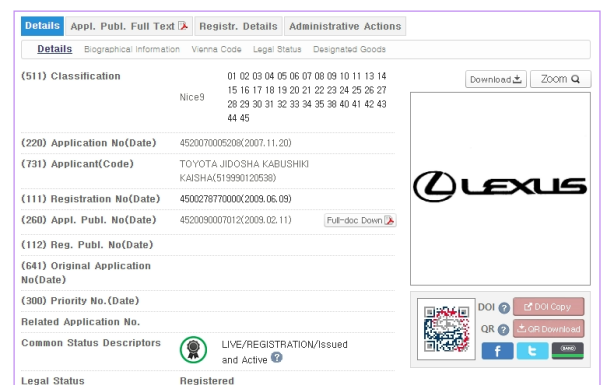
Details | Appl. Publ. Full Text | Registr. Details | Administrative Actions

Details | Biographical Information | Vienna Code | Legal Status | Designated Goods

| | | |
|---|---|---|
| (511) Classification | Nice9 | 01 02 03 04 05 06 07 08 09 10 11 13 14 15 16 17 18 19 20 21 22 23 24 25 26 27 28 29 30 31 32 33 34 35 38 40 41 42 43 44 45 |
| (220) Application No(Date) | 4520070005208(2007.11.20) | |
| (731) Applicant(Code) | TOYOTA JIDOSHA KABUSHIKI KAISHA(519990120538) | |
| (111) Registration No(Date) | 4500278770000(2009.06.09) | |
| (260) Appl. Publ. No(Date) | 4520090007012(2009.02.11) | Full-doc Down |
| (112) Reg. Publ. No(Date) | | |
| (641) Original Application No(Date) | | |
| (300) Priority No.(Date) | | |
| Related Application No. | | |
| Common Status Descriptors | LIVE/REGISTRATION/Issued and Active | |
| Legal Status | Registered | |

Download | Zoom

LEXUS

DOI | DOI Copy
QR | QR Download